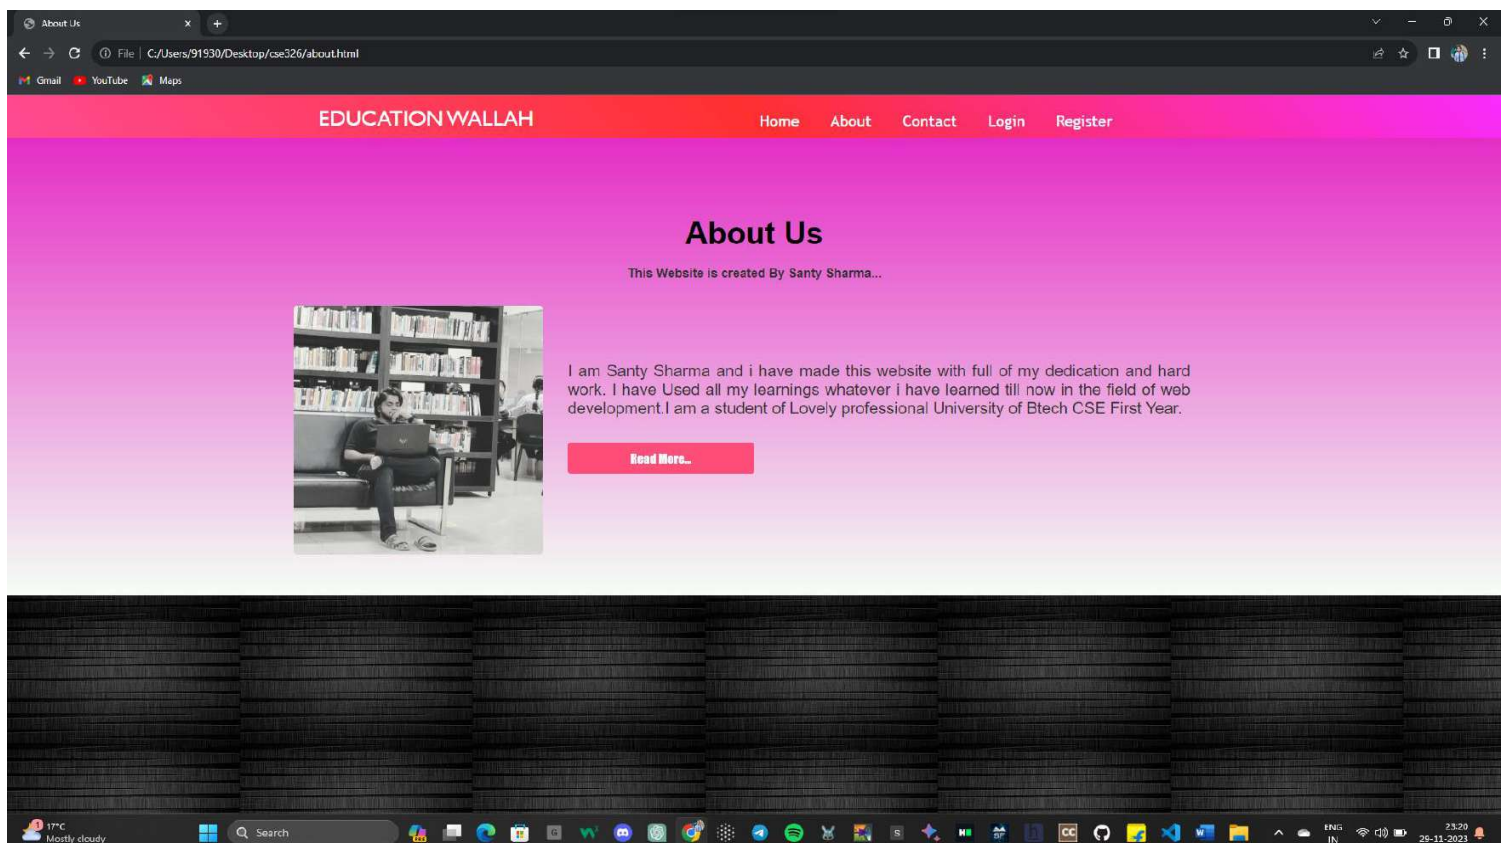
About Us
File | C:/Users/91930/Desktop/cse326/about.html
Gmail YouTube Maps

EDUCATION WALLAH
Home About Contact Login Register

About Us

This Website is created By Santy Sharma...

I am Santy Sharma and i have made this website with full of my dedication and hard work. I have Used all my learnings whatever i have learned till now in the field of web development.I am a student of Lovely professional University of Btech CSE First Year.

Read More..

17°C
Mostly cloudy
Search
ENG
IN
23:20
29-11-2023